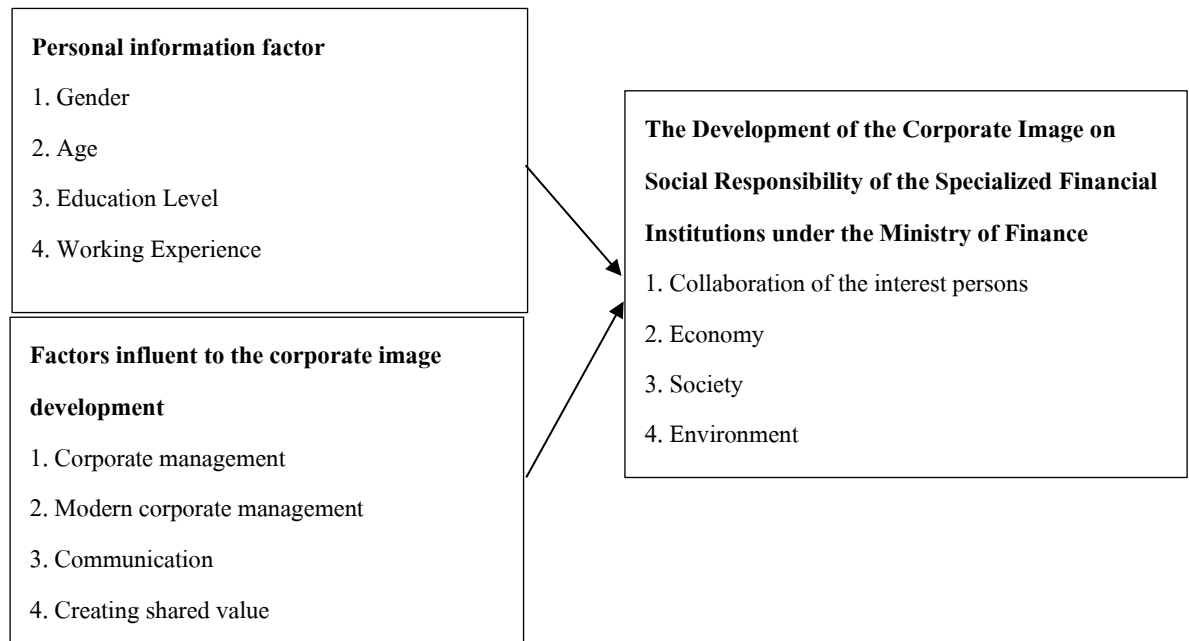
**Personal information factor**

1. Gender
2. Age
3. Education Level
4. Working Experience

**Factors influent to the corporate image development**

1. Corporate management
2. Modern corporate management
3. Communication
4. Creating shared value

**The Development of the Corporate Image on Social Responsibility of the Specialized Financial Institutions under the Ministry of Finance**

1. Collaboration of the interest persons
2. Economy
3. Society
4. Environment